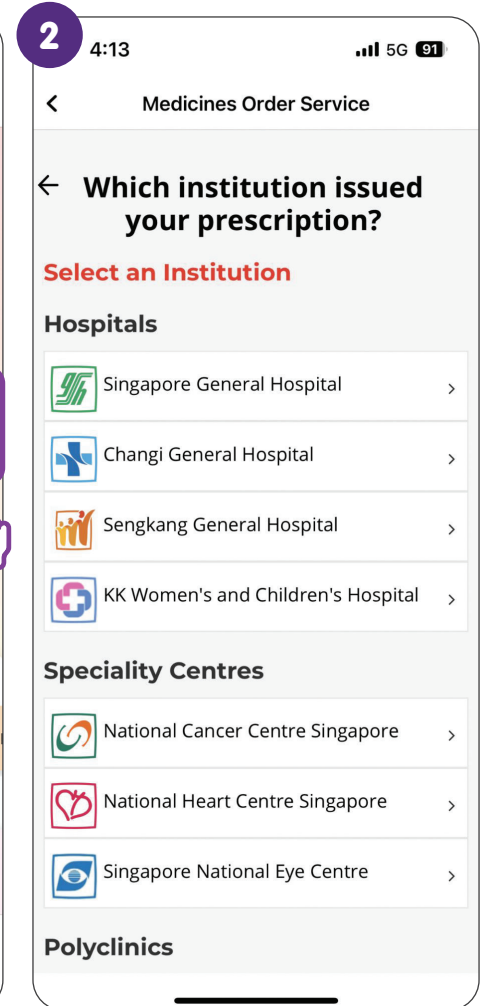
2

4:13

5G 91

<

Medicines Order Service

← Which institution issued your prescription?

Select an Institution

Hospitals

Singapore General Hospital >

Changi General Hospital >

Sengkang General Hospital >

KK Women's and Children's Hospital >

Speciality Centres

National Cancer Centre Singapore >

National Heart Centre Singapore >

Singapore National Eye Centre >

Polyclinics